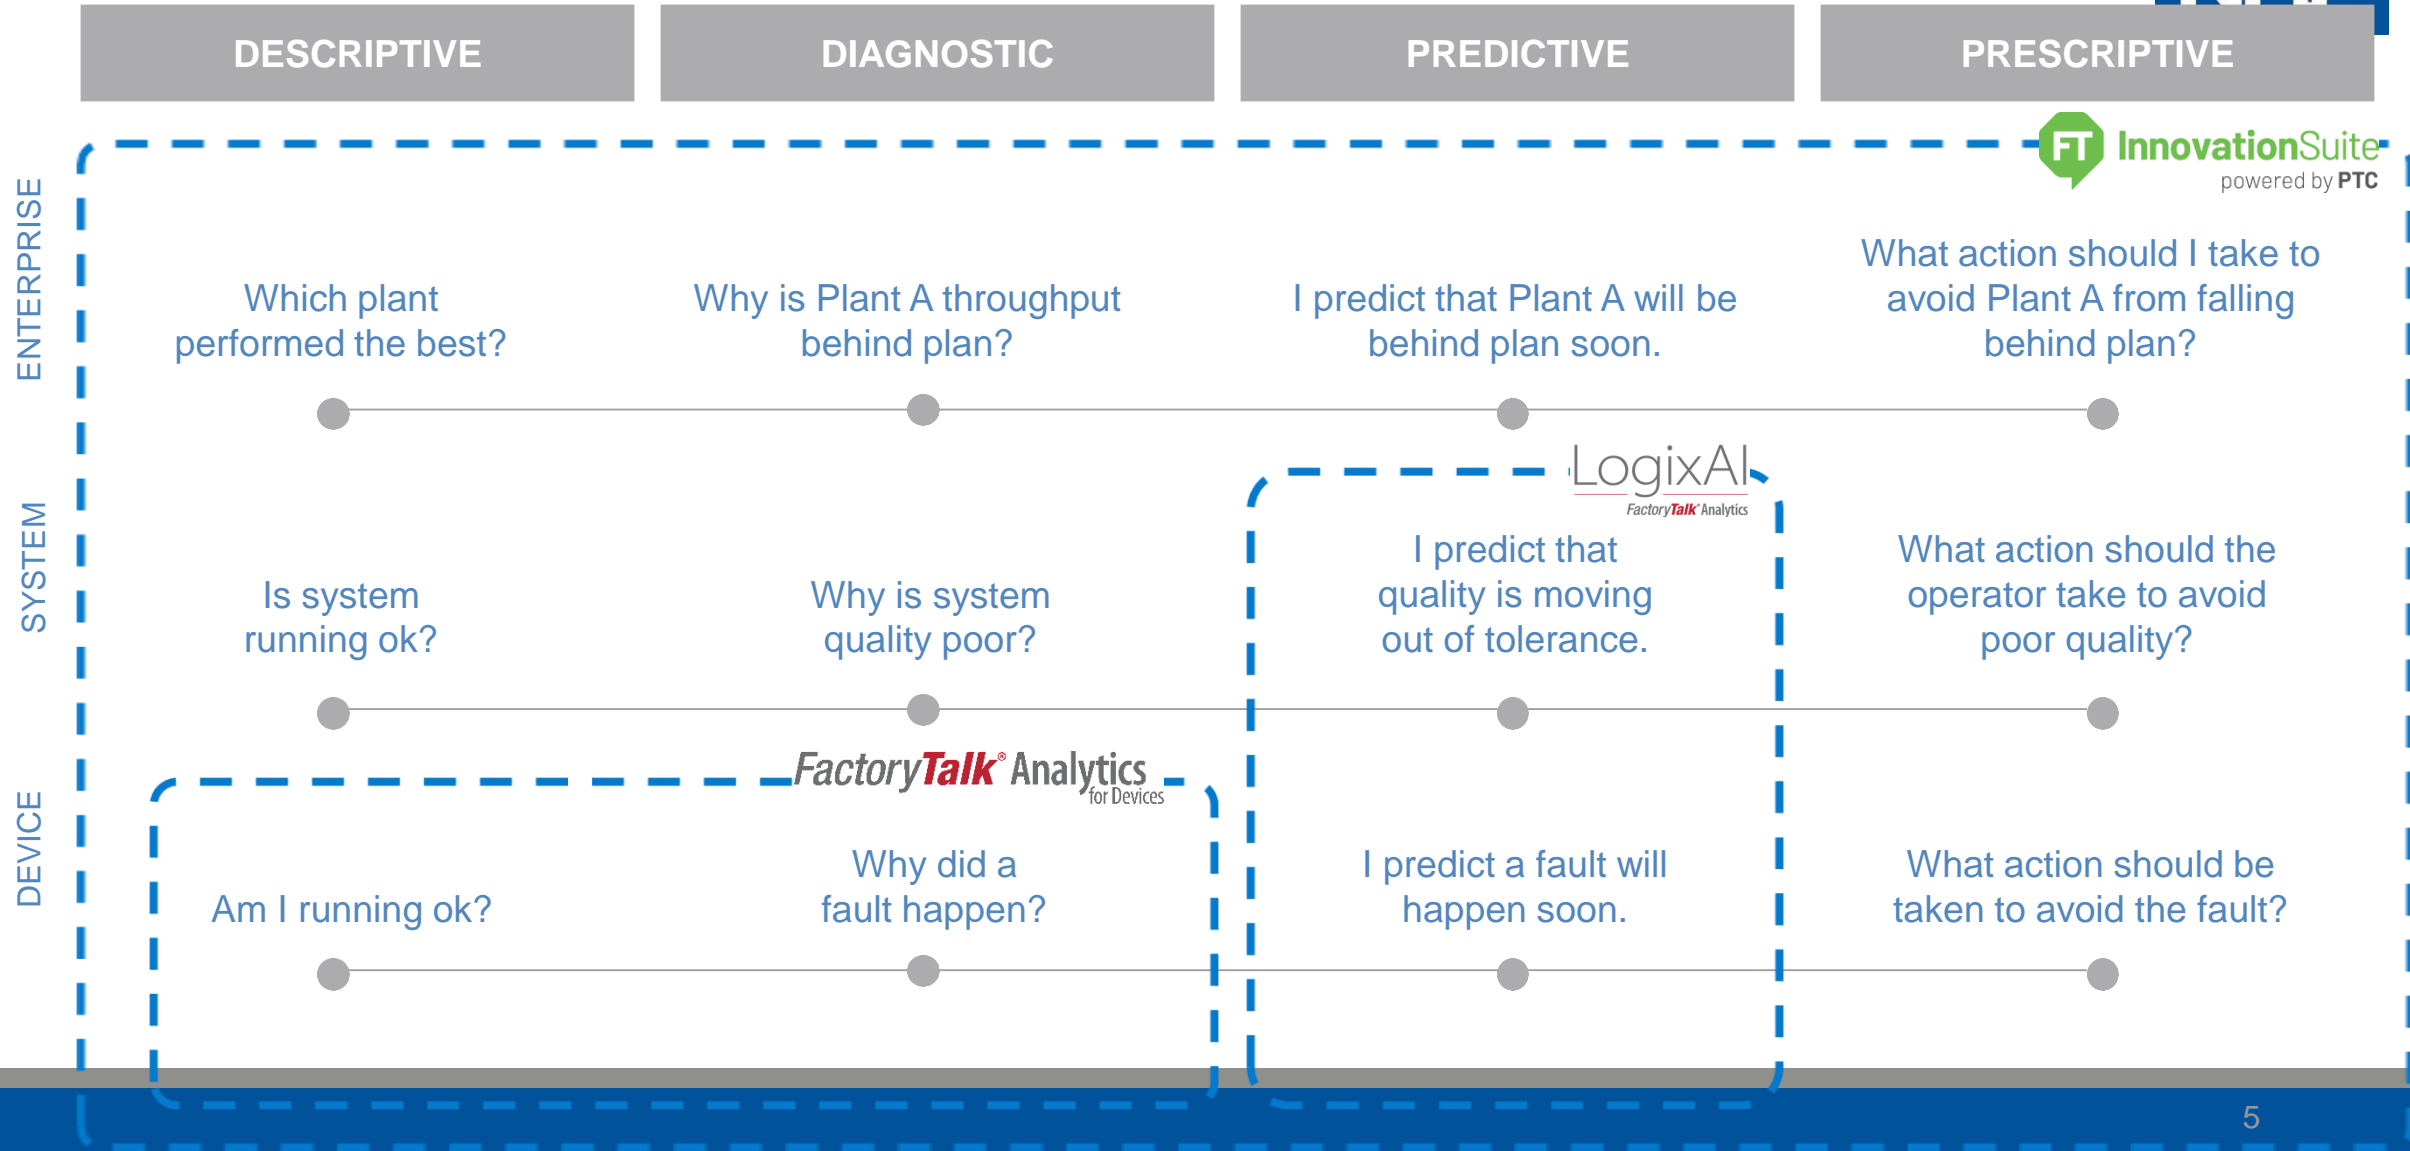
| DESCRIPTIVE | DIAGNOSTIC | PREDICTIVE | PRESCRIPTIVE |
|---|---|---|---|

FT InnovationSuite powered by PTC

ENTERPRISE

Which plant performed the best?

Why is Plant A throughput behind plan?

I predict that Plant A will be behind plan soon.

What action should I take to avoid Plant A from falling behind plan?

LogixAI FactoryTalk Analytics

SYSTEM

Is system running ok?

Why is system quality poor?

I predict that quality is moving out of tolerance.

What action should the operator take to avoid poor quality?

FactoryTalk® Analytics for Devices

DEVICE

Am I running ok?

Why did a fault happen?

I predict a fault will happen soon.

What action should be taken to avoid the fault?

5